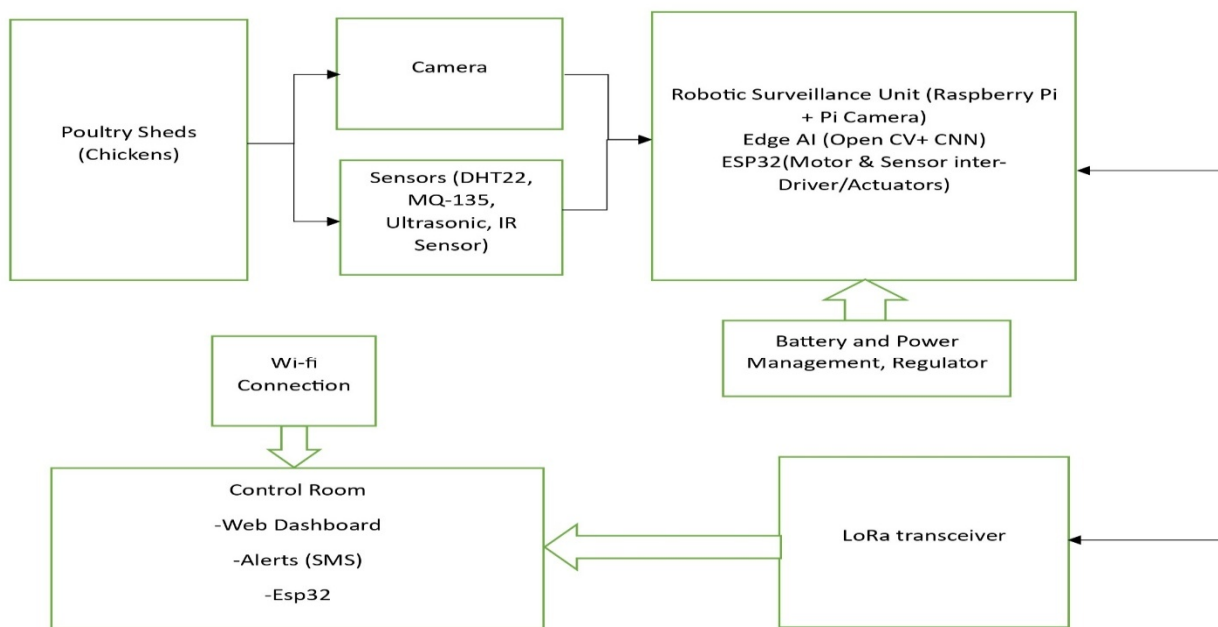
Poultry Sheds (Chickens)

Camera

Sensors (DHT22, MQ-135, Ultrasonic, IR Sensor)

Robotic Surveillance Unit (Raspberry Pi + Pi Camera)
Edge AI (Open CV+ CNN)
ESP32(Motor & Sensor inter-Driver/Actuators)

Battery and Power Management, Regulator

Wi-fi Connection

Control Room
-Web Dashboard
-Alerts (SMS)
-Esp32

LoRa transceiver